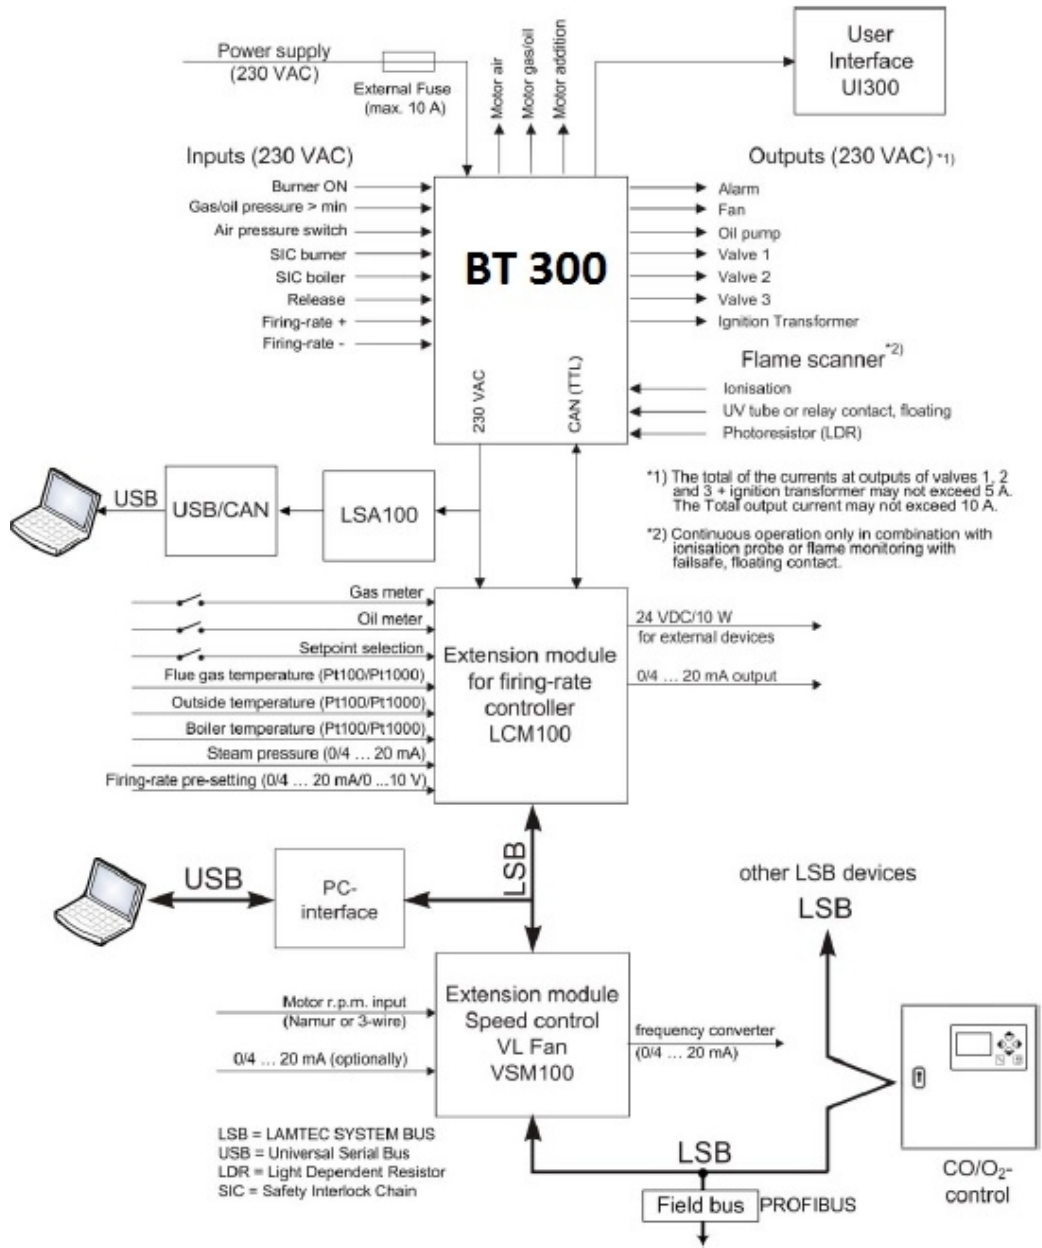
Power supply (230 VAC)

External Fuse (max. 10 A)

Motor air

Motor gas/oil

Motor addition

User Interface UI300

Inputs (230 VAC)

Burner ON

Gas/oil pressure > min

Air pressure switch

SIC burner

SIC boiler

Release

Firing-rate +

Firing-rate -

BT 300

230 VAC

CAN (TTL)

Outputs (230 VAC) *1)

Alarm

Fan

Oil pump

Valve 1

Valve 2

Valve 3

Ignition Transformer

Flame scanner *2)

Ionisation

UV tube or relay contact, floating

Photoresistor (LDR)

*1) The total of the currents at outputs of valves 1, 2 and 3 + ignition transformer may not exceed 5 A. The Total output current may not exceed 10 A.

*2) Continuous operation only in combination with ionisation probe or flame monitoring with failsafe, floating contact.

USB

USB/CAN

LSA100

Gas meter

Oil meter

Setpoint selection

Flue gas temperature (Pt100/Pt1000)

Outside temperature (Pt100/Pt1000)

Boiler temperature (Pt100/Pt1000)

Steam pressure (0/4 … 20 mA)

Firing-rate pre-setting (0/4 … 20 mA/0 …10 V)

Extension module for firing-rate controller LCM100

24 VDC/10 W for external devices

0/4 … 20 mA output

USB

PC-interface

LSB

other LSB devices

LSB

Motor r.p.m. input (Namur or 3-wire)

0/4 … 20 mA (optionally)

Extension module Speed control VL Fan VSM100

frequency converter (0/4 … 20 mA)

LSB = LAMTEC SYSTEM BUS
USB = Universal Serial Bus
LDR = Light Dependent Resistor
SIC = Safety Interlock Chain

LSB

Field bus PROFIBUS

CO/O$_2$-control